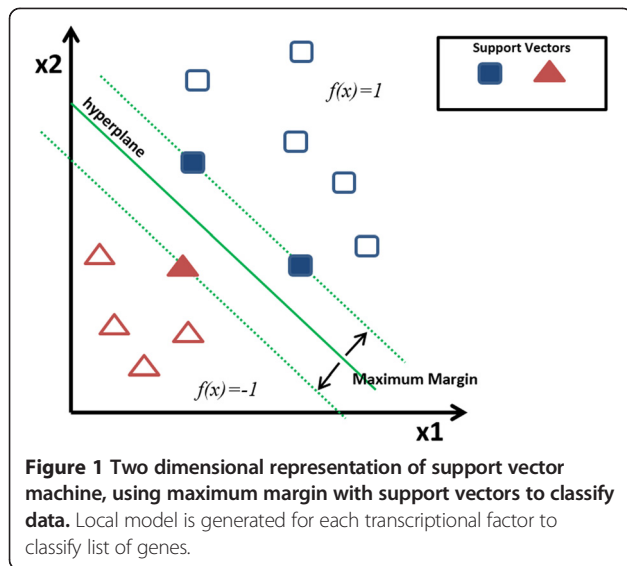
x2

Support Vectors

f(x)=1

hyperplane

Maximum Margin

f(x)=-1

x1

**Figure 1 Two dimensional representation of support vector machine, using maximum margin with support vectors to classify data.** Local model is generated for each transcriptional factor to classify list of genes.